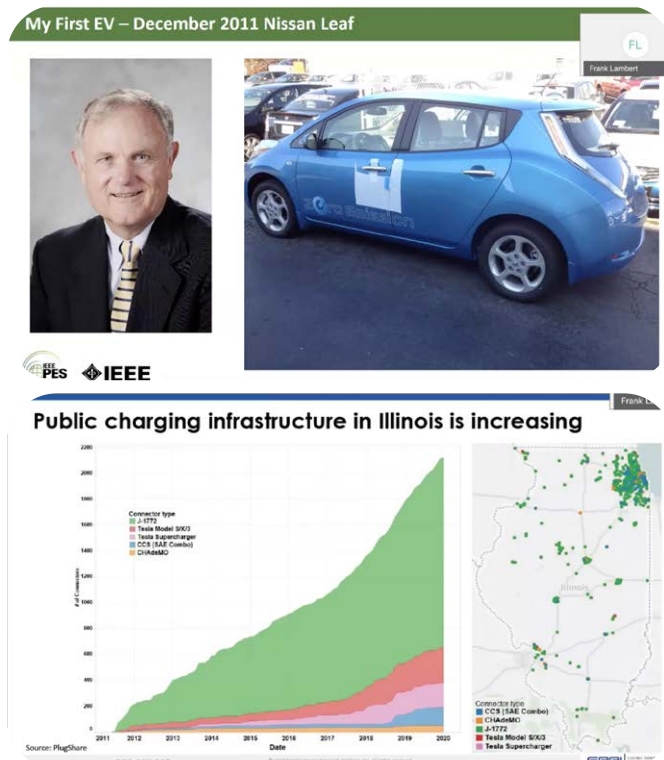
My First EV – December 2011 Nissan Leaf

FL

Frank Lambert

zero emission

IEEE PES IEEE

Public charging infrastructure in Illinois is increasing

Frank L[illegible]

Connector type
J-1772
Tesla Model S/X/3
Tesla Supercharger
CCS (SAE Combo)
CHAdeMO

2200
2000
1800
1600
1400
1200
1000
800
600
400
200
0

# of Connectors

2011 2012 2013 2014 2015 2016 2017 2018 2019 2020
Date

Illinois

Connector type
CCS (SAE Combo)
CHAdeMO
J-1772
Tesla Model S/X/3
Tesla Supercharger

Source: PlugShare